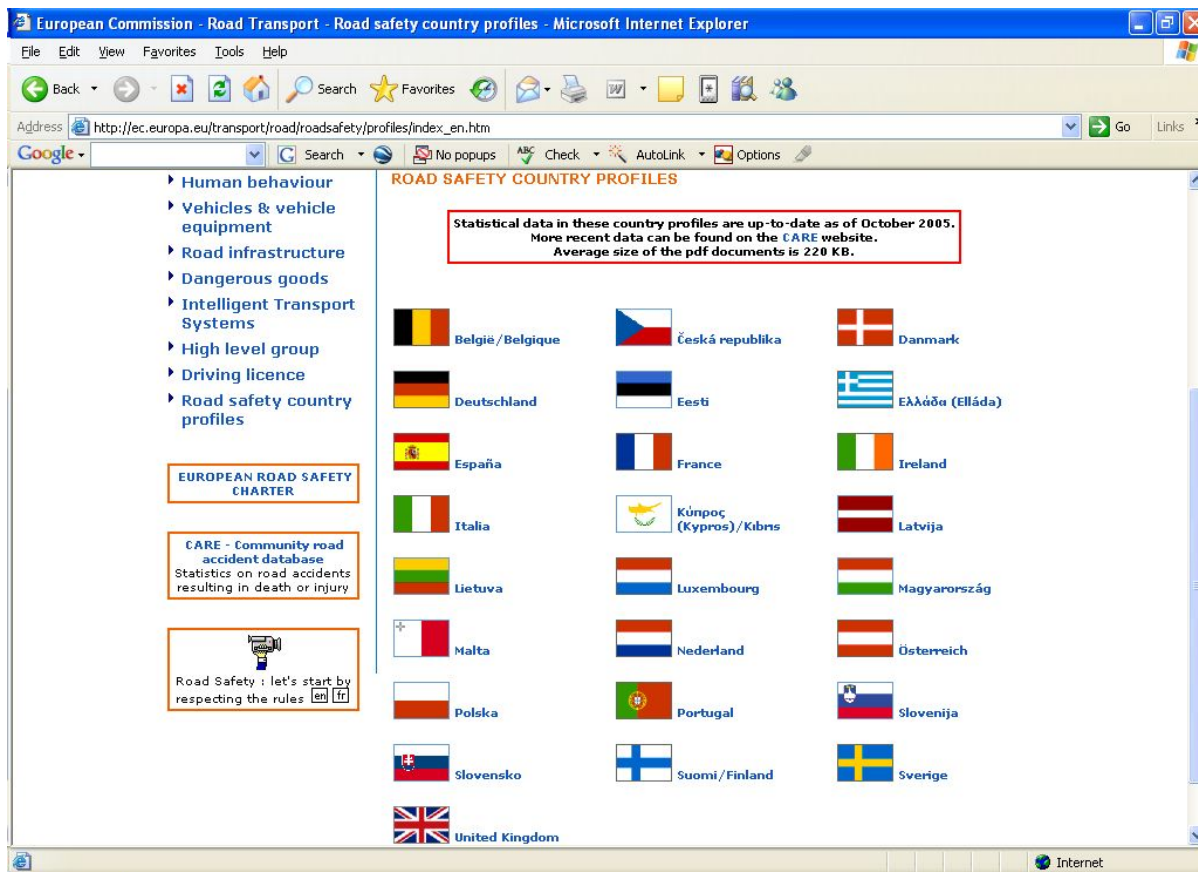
European Commission - Road Transport - Road safety country profiles - Microsoft Internet Explorer

File Edit View Favorites Tools Help

Back Search Favorites

Address http://ec.europa.eu/transport/road/roadsafety/profiles/index_en.htm Go Links

Google Search No popups Check AutoLink Options

Human behaviour
Vehicles & vehicle equipment
Road infrastructure
Dangerous goods
Intelligent Transport Systems
High level group
Driving licence
Road safety country profiles

EUROPEAN ROAD SAFETY CHARTER

CARE - Community road accident database
Statistics on road accidents resulting in death or injury

Road Safety : let's start by respecting the rules en fr

ROAD SAFETY COUNTRY PROFILES

Statistical data in these country profiles are up-to-date as of October 2005.
More recent data can be found on the CARE website.
Average size of the pdf documents is 220 KB.

België/Belgique
Česká republika
Danmark
Deutschland
Eesti
Ελλάδα (Elláda)
España
France
Ireland
Italia
Κύπρος (Kypros)/Kıbrıs
Latvija
Lietuva
Luxembourg
Magyarország
Malta
Nederland
Österreich
Polska
Portugal
Slovenija
Slovensko
Suomi/Finland
Sverige
United Kingdom

Internet